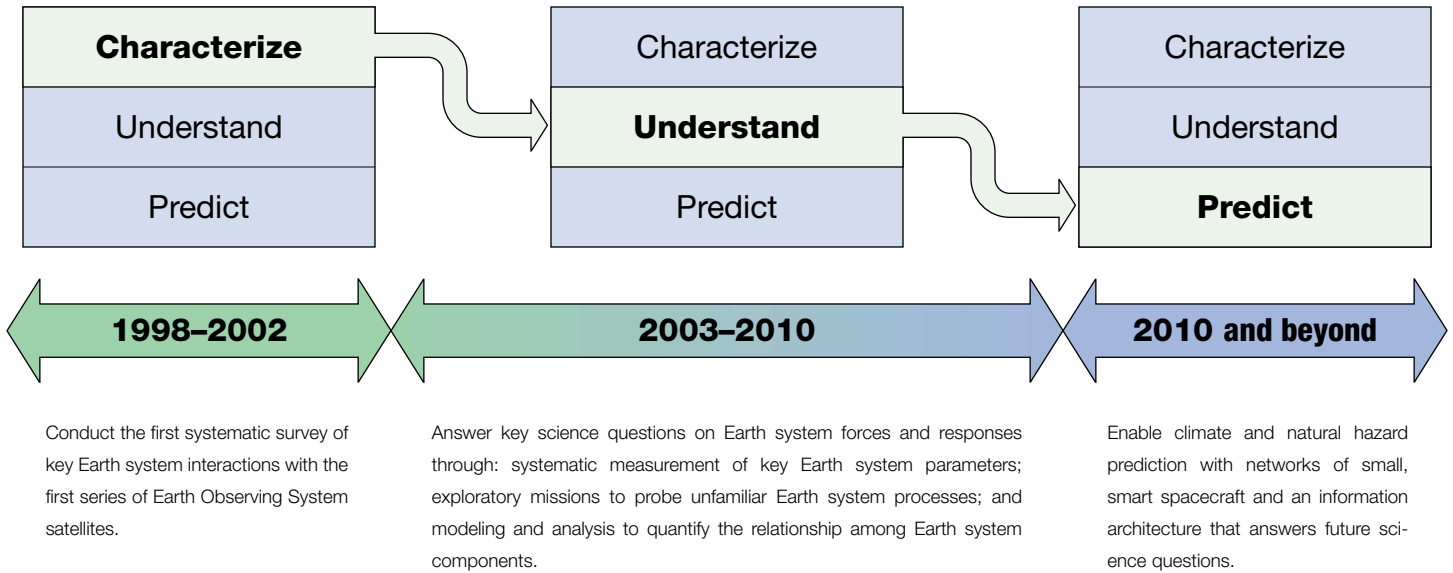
Characterize
Understand
Predict

Characterize
Understand
Predict

Characterize
Understand
Predict

1998–2002

2003–2010

2010 and beyond

Conduct the first systematic survey of key Earth system interactions with the first series of Earth Observing System satellites.

Answer key science questions on Earth system forces and responses through: systematic measurement of key Earth system parameters; exploratory missions to probe unfamiliar Earth system processes; and modeling and analysis to quantify the relationship among Earth system components.

Enable climate and natural hazard prediction with networks of small, smart spacecraft and an information architecture that answers future science questions.